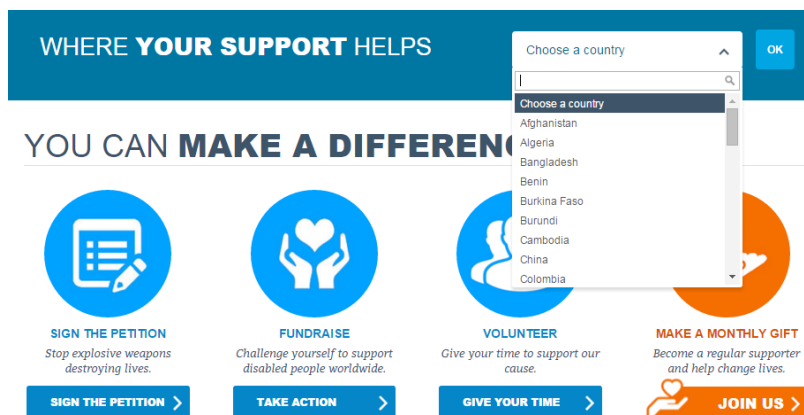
WHERE YOUR SUPPORT HELPS

Choose a country

OK

Choose a country
Afghanistan
Algeria
Bangladesh
Benin
Burkina Faso
Burundi
Cambodia
China
Colombia

YOU CAN MAKE A DIFFERENC

SIGN THE PETITION
Stop explosive weapons destroying lives.

SIGN THE PETITION

FUNDRAISE
Challenge yourself to support disabled people worldwide.

TAKE ACTION

VOLUNTEER
Give your time to support our cause.

GIVE YOUR TIME

MAKE A MONTHLY GIFT
Become a regular supporter and help change lives.

JOIN US